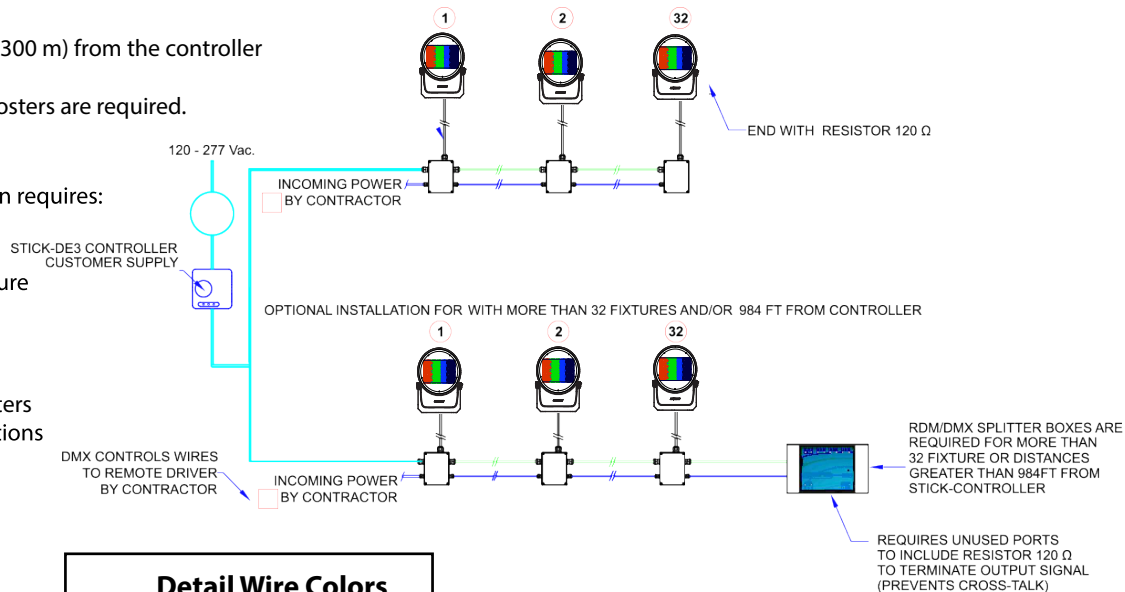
300 m) from the controller

osters are required.

n requires:

ure

ters
tions

1 2 32

END WITH RESISTOR 120 Ω

120 - 277 Vac.

INCOMING POWER
BY CONTRACTOR

STICK-DE3 CONTROLLER
CUSTOMER SUPPLY

OPTIONAL INSTALLATION FOR WITH MORE THAN 32 FIXTURES AND/OR 984 FT FROM CONTROLLER

1 2 32

DMX CONTROLS WIRES
TO REMOTE DRIVER
BY CONTRACTOR

INCOMING POWER
BY CONTRACTOR

RDM/DMX SPLITTER BOXES ARE
REQUIRED FOR MORE THAN
32 FIXTURE OR DISTANCES
GREATER THAN 984FT FROM
STICK-CONTROLLER

REQUIRES UNUSED PORTS
TO INCLUDE RESISTOR 120 Ω
TO TERMINATE OUTPUT SIGNAL
(PREVENTS CROSS-TALK)

Detail Wire Colors